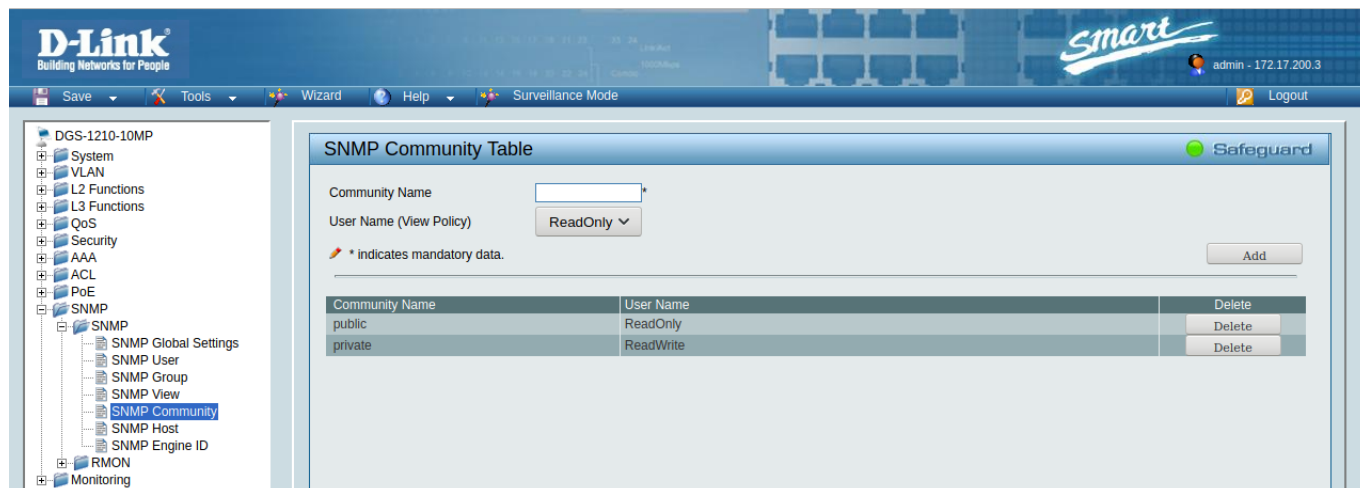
D-Link
Building Networks for People

Smart

admin - 172.17.200.3

Save Tools Wizard Help Surveillance Mode Logout

DGS-1210-10MP
System
VLAN
L2 Functions
L3 Functions
QoS
Security
AAA
ACL
PoE
SNMP
SNMP
SNMP Global Settings
SNMP User
SNMP Group
SNMP View
SNMP Community
SNMP Host
SNMP Engine ID
RMON
Monitoring

SNMP Community Table

Safeguard

Community Name *

User Name (View Policy) ReadOnly

* indicates mandatory data.

Add

| Community Name | User Name | Delete |
|---|---|---|
| public | ReadOnly | Delete |
| private | ReadWrite | Delete |